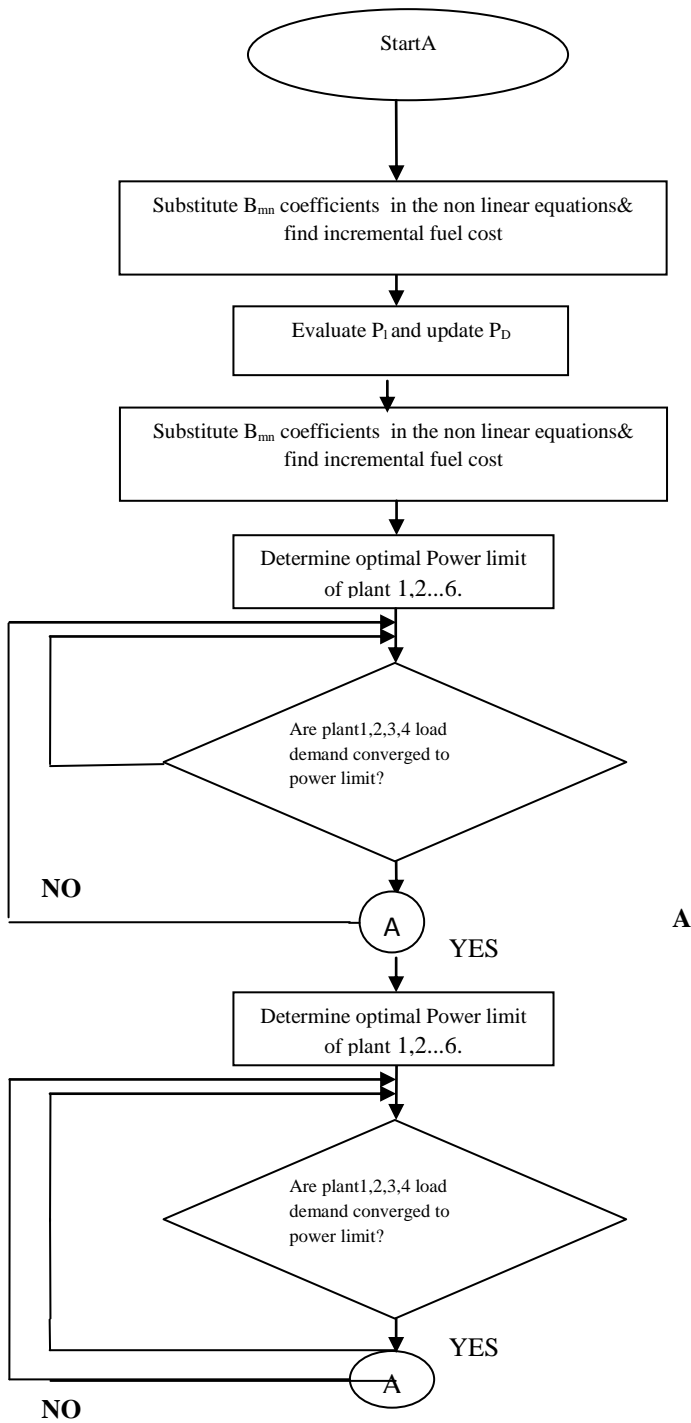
StartA

Substitute $B_{mn}$ coefficients in the non linear equations& find incremental fuel cost

Evaluate $P_l$ and update $P_D$

Substitute $B_{mn}$ coefficients in the non linear equations& find incremental fuel cost

Determine optimal Power limit of plant 1,2...6.

Are plant1,2,3,4 load demand converged to power limit?

NO

A

A

YES

Determine optimal Power limit of plant 1,2...6.

Are plant1,2,3,4 load demand converged to power limit?

YES

A

NO